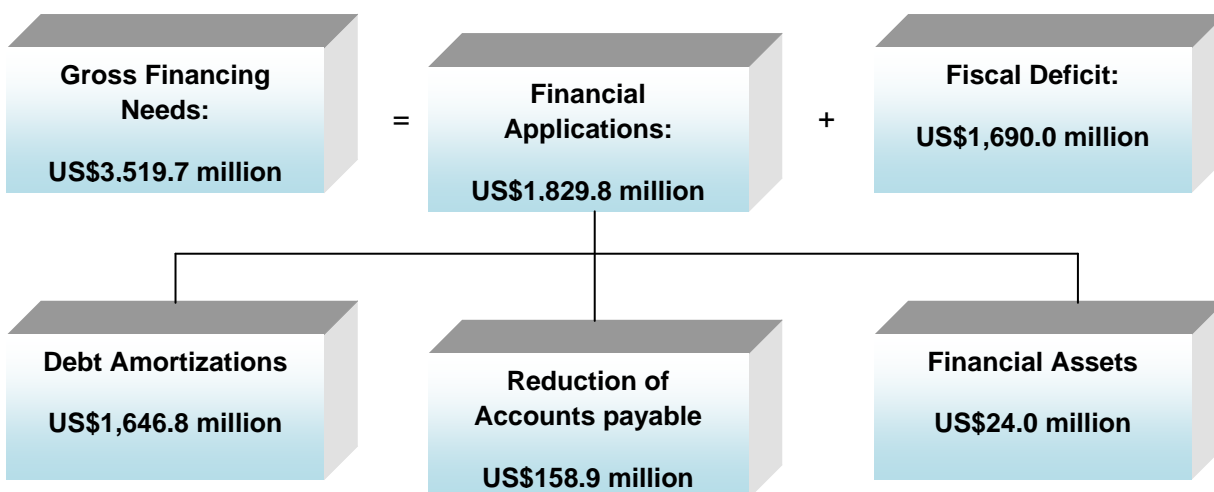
Gross Financing Needs:

US$3.519.7 million

=

Financial Applications:

US$1.829.8 million

+

Fiscal Deficit:

US$1,690.0 million

Debt Amortizations

US$1,646.8 million

Reduction of Accounts payable

US$158.9 million

Financial Assets

US$24.0 million